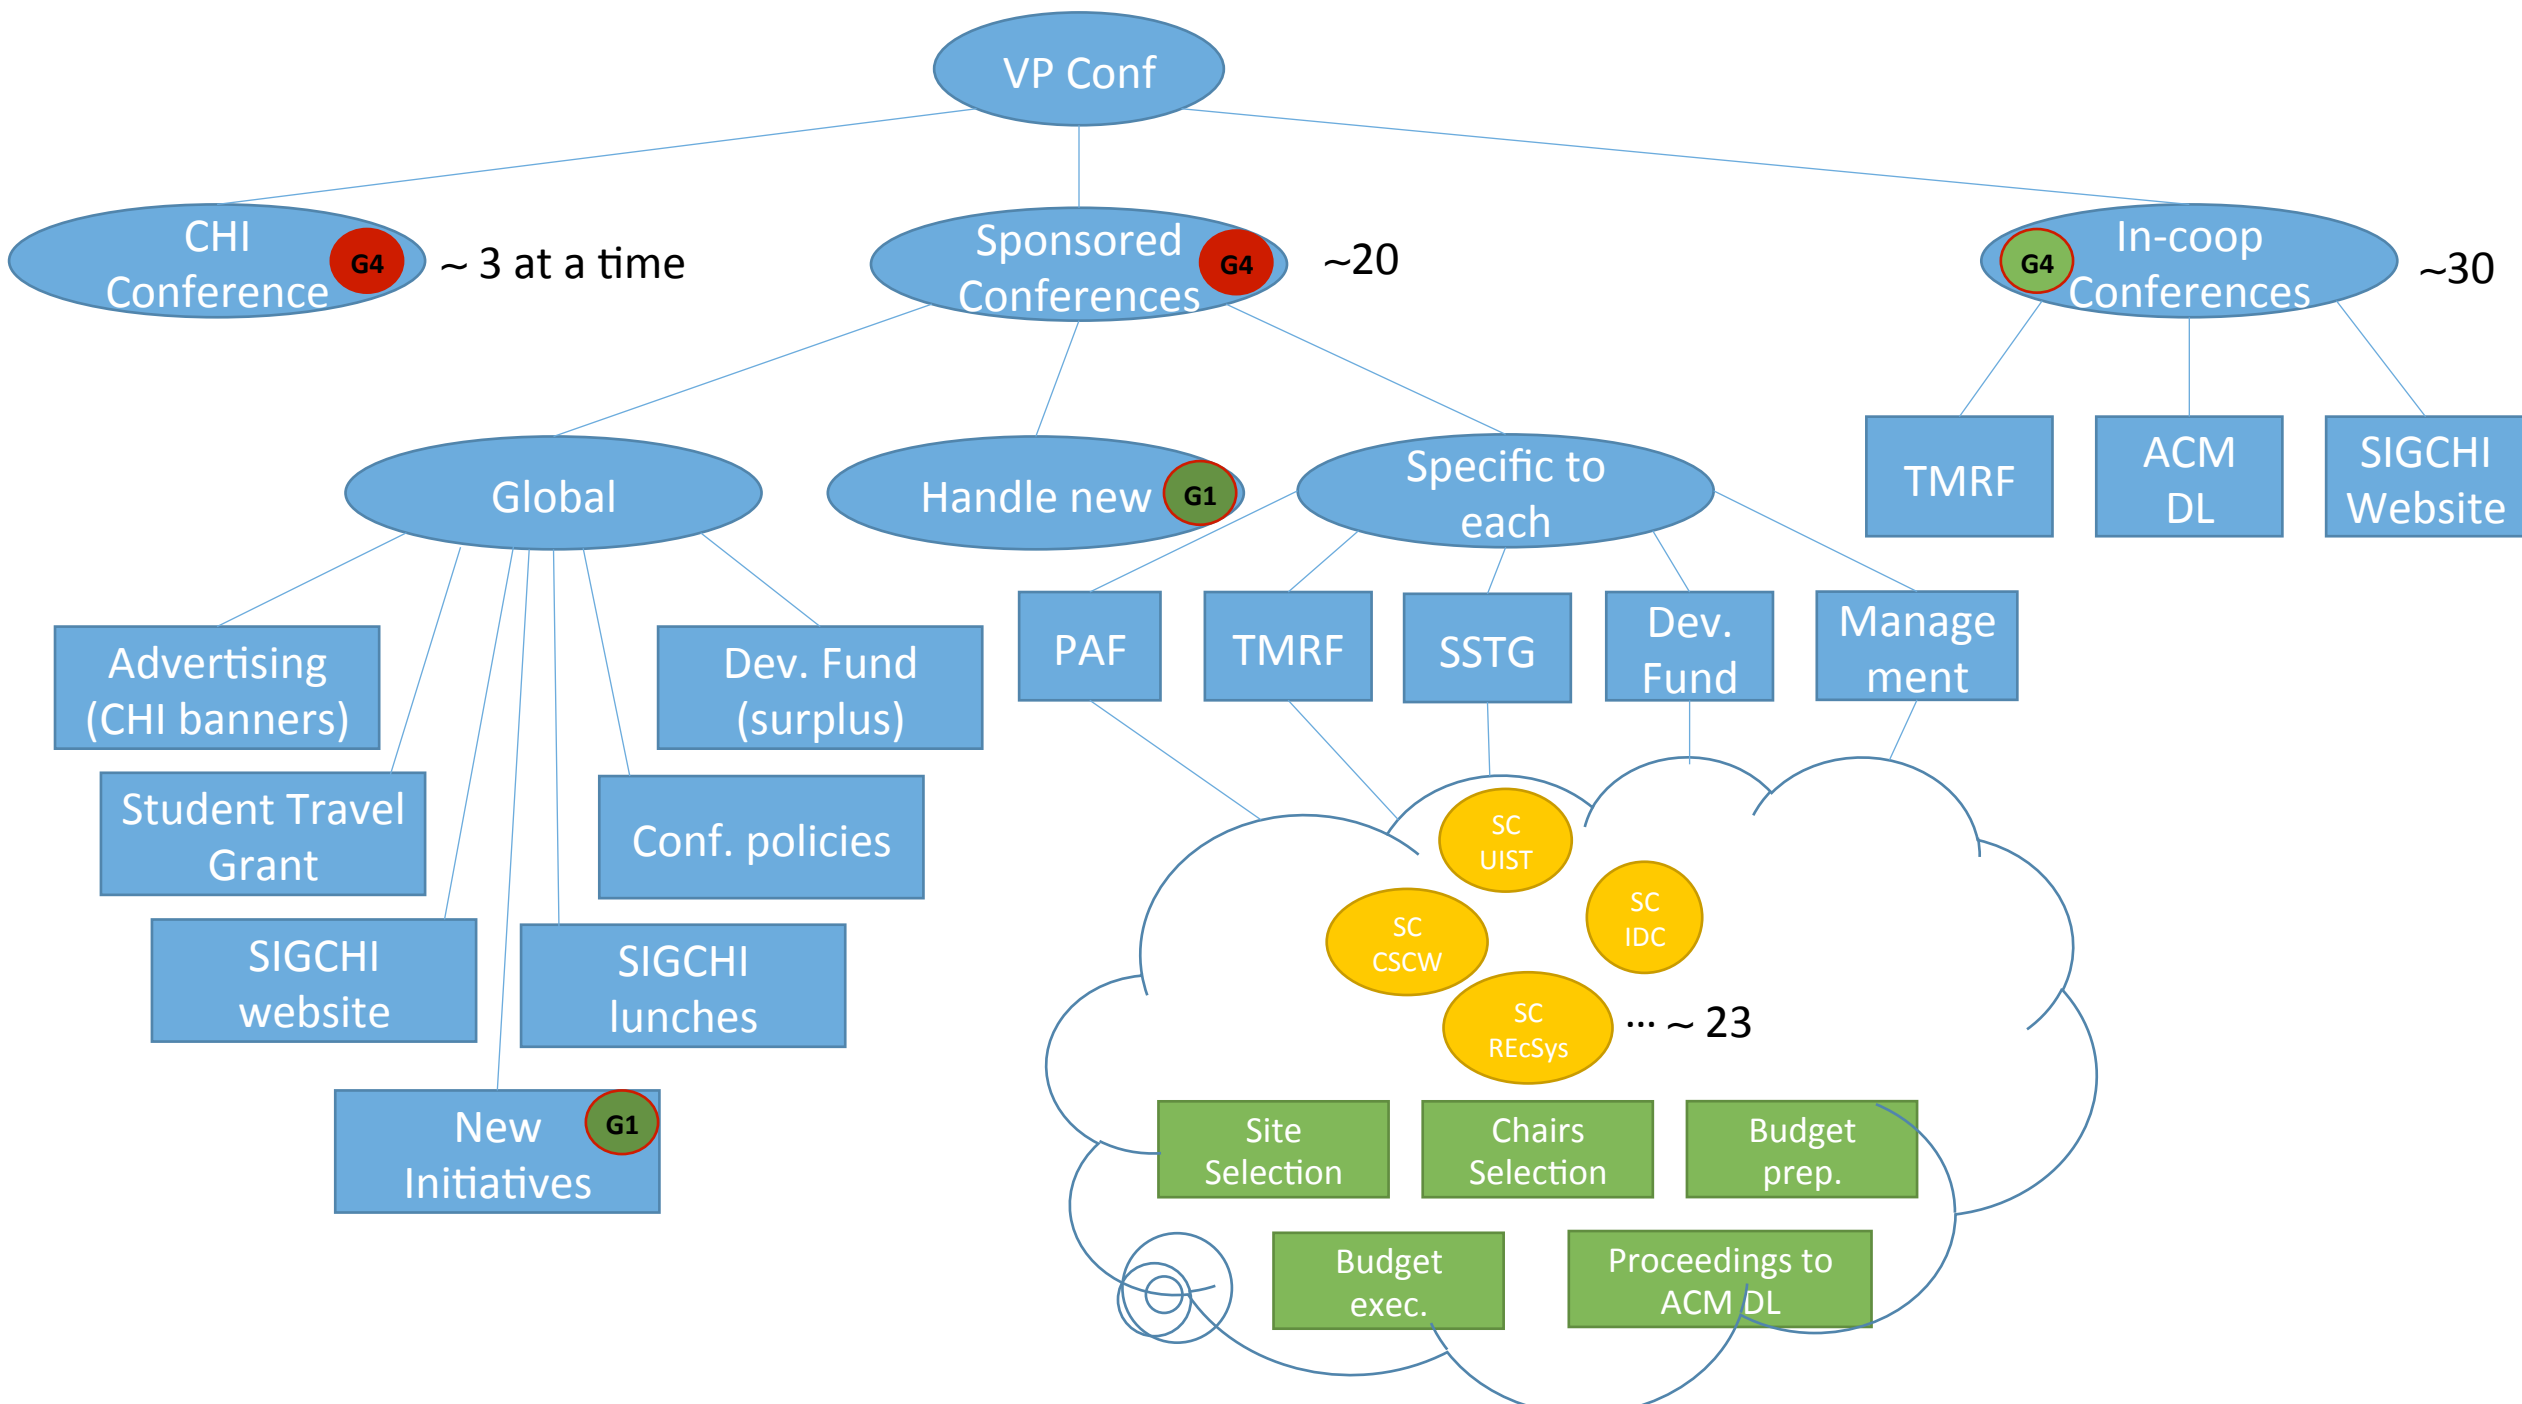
VP Conf

CHI Conference G4 ~ 3 at a time

Sponsored Conferences G4 ~20

In-coop Conferences G4 ~30

Global

Handle new G1

Specific to each

TMRF

ACM DL

SIGCHI Website

Advertising (CHI banners)

Dev. Fund (surplus)

Student Travel Grant

Conf. policies

SIGCHI website

SIGCHI lunches

New Initiatives G1

PAF

TMRF

SSTG

Dev. Fund

Manage ment

SC UIST

SC CSCW

SC IDC

SC REcSys

… ~ 23

Site Selection

Chairs Selection

Budget prep.

Budget exec.

Proceedings to ACM DL